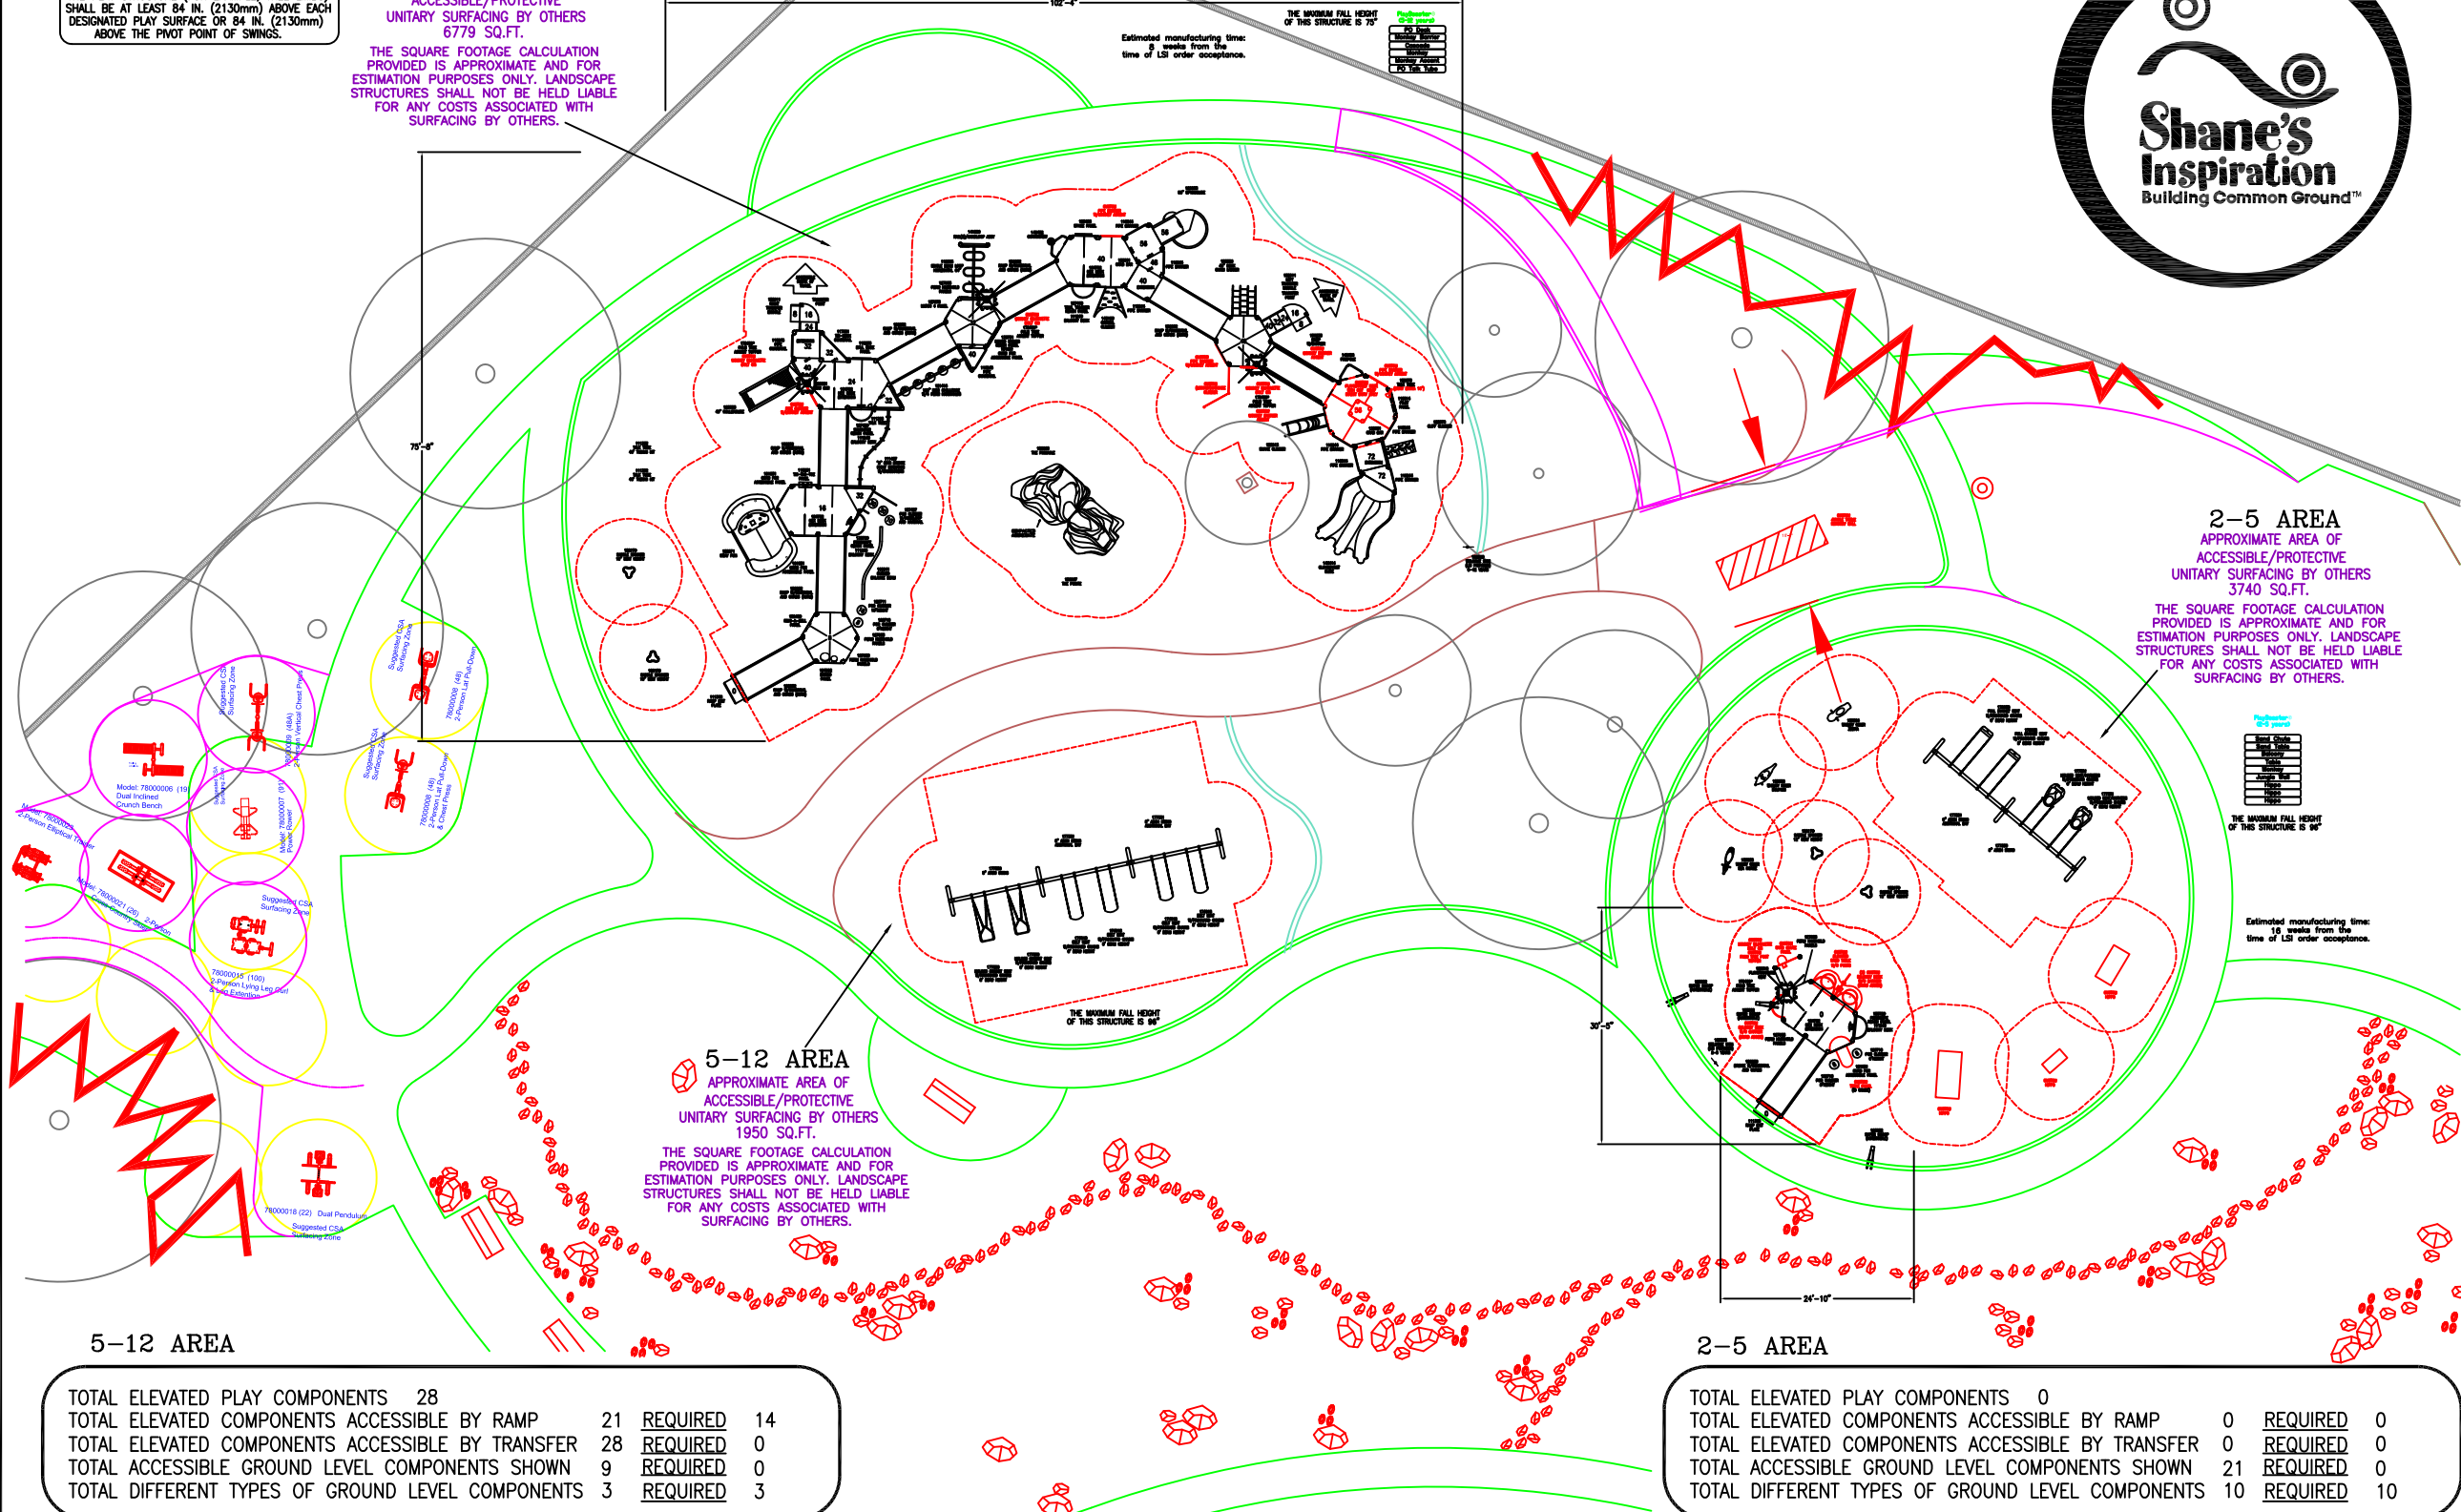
SHALL BE AT LEAST 84 IN. (2130mm) ABOVE EACH DESIGNATED PLAY SURFACE OR 84 IN. (2130mm) ABOVE THE PIVOT POINT OF SWINGS.

ACCESSIBLE/PROTECTIVE UNITARY SURFACING BY OTHERS 6779 SQ.FT.

THE SQUARE FOOTAGE CALCULATION PROVIDED IS APPROXIMATE AND FOR ESTIMATION PURPOSES ONLY. LANDSCAPE STRUCTURES SHALL NOT BE HELD LIABLE FOR ANY COSTS ASSOCIATED WITH SURFACING BY OTHERS.

102'-4"

Estimated manufacturing time: 8 weeks from the time of LSI order acceptance.

THE MAXIMUM FALL HEIGHT OF THIS STRUCTURE IS 73"

Shane's Inspiration
Building Common Ground™

75'-8"

2–5 AREA
APPROXIMATE AREA OF ACCESSIBLE/PROTECTIVE UNITARY SURFACING BY OTHERS 3740 SQ.FT.

THE SQUARE FOOTAGE CALCULATION PROVIDED IS APPROXIMATE AND FOR ESTIMATION PURPOSES ONLY. LANDSCAPE STRUCTURES SHALL NOT BE HELD LIABLE FOR ANY COSTS ASSOCIATED WITH SURFACING BY OTHERS.

THE MAXIMUM FALL HEIGHT OF THIS STRUCTURE IS 96"

Estimated manufacturing time: 16 weeks from the time of LSI order acceptance.

Model: 78000006 (19) Dual Inclined Crunch Bench

Model: 78000002 2-Person Elliptical Trainer

Model: 78000021 (26) 2-Person Cross Country Skier

78000015 (100) 2-Person Lying Leg Curl & Leg Extention

78000018 (22) Dual Pendulum

Suggested CSA Surfacing Zone

78000009 (48A) 2-Person Vertical Chest Press

Model: 78000007 (91) Power Rower

78000008 (48) 2-Person Lat Pull-Down

78000008 (48) 2-Person Lat Pull-Down & Chest Press

THE MAXIMUM FALL HEIGHT OF THIS STRUCTURE IS 96"

5–12 AREA
APPROXIMATE AREA OF ACCESSIBLE/PROTECTIVE UNITARY SURFACING BY OTHERS 1950 SQ.FT.

THE SQUARE FOOTAGE CALCULATION PROVIDED IS APPROXIMATE AND FOR ESTIMATION PURPOSES ONLY. LANDSCAPE STRUCTURES SHALL NOT BE HELD LIABLE FOR ANY COSTS ASSOCIATED WITH SURFACING BY OTHERS.

30'-5"

24'-10"

5–12 AREA

| TOTAL ELEVATED PLAY COMPONENTS | 28 | | |
|---|---|---|---|
| TOTAL ELEVATED COMPONENTS ACCESSIBLE BY RAMP | 21 | REQUIRED | 14 |
| TOTAL ELEVATED COMPONENTS ACCESSIBLE BY TRANSFER | 28 | REQUIRED | 0 |
| TOTAL ACCESSIBLE GROUND LEVEL COMPONENTS SHOWN | 9 | REQUIRED | 0 |
| TOTAL DIFFERENT TYPES OF GROUND LEVEL COMPONENTS | 3 | REQUIRED | 3 |

2–5 AREA

| TOTAL ELEVATED PLAY COMPONENTS | 0 | | |
|---|---|---|---|
| TOTAL ELEVATED COMPONENTS ACCESSIBLE BY RAMP | 0 | REQUIRED | 0 |
| TOTAL ELEVATED COMPONENTS ACCESSIBLE BY TRANSFER | 0 | REQUIRED | 0 |
| TOTAL ACCESSIBLE GROUND LEVEL COMPONENTS SHOWN | 21 | REQUIRED | 0 |
| TOTAL DIFFERENT TYPES OF GROUND LEVEL COMPONENTS | 10 | REQUIRED | 10 |